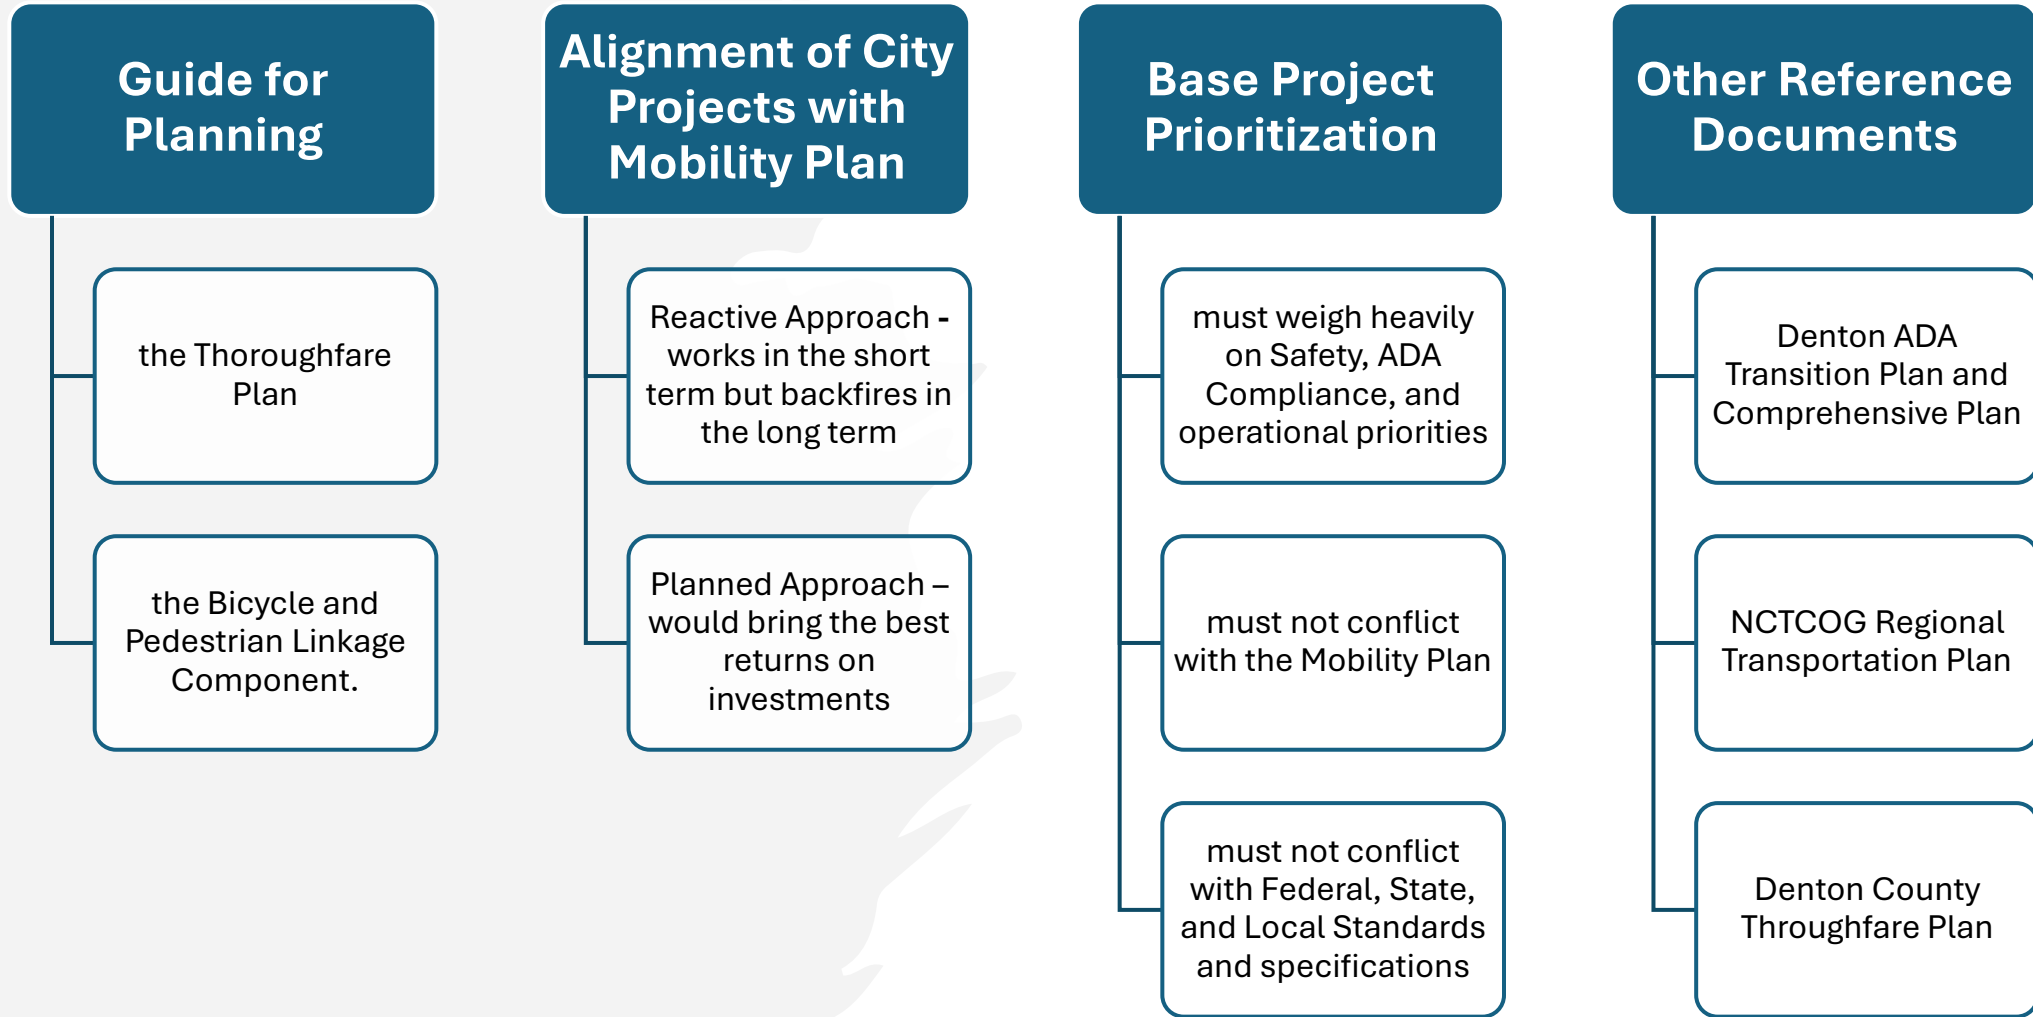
Guide for Planning

the Thoroughfare Plan

the Bicycle and Pedestrian Linkage Component.

Alignment of City Projects with Mobility Plan

Reactive Approach - works in the short term but backfires in the long term

Planned Approach – would bring the best returns on investments

Base Project Prioritization

must weigh heavily on Safety, ADA Compliance, and operational priorities

must not conflict with the Mobility Plan

must not conflict with Federal, State, and Local Standards and specifications

Other Reference Documents

Denton ADA Transition Plan and Comprehensive Plan

NCTCOG Regional Transportation Plan

Denton County Throughfare Plan